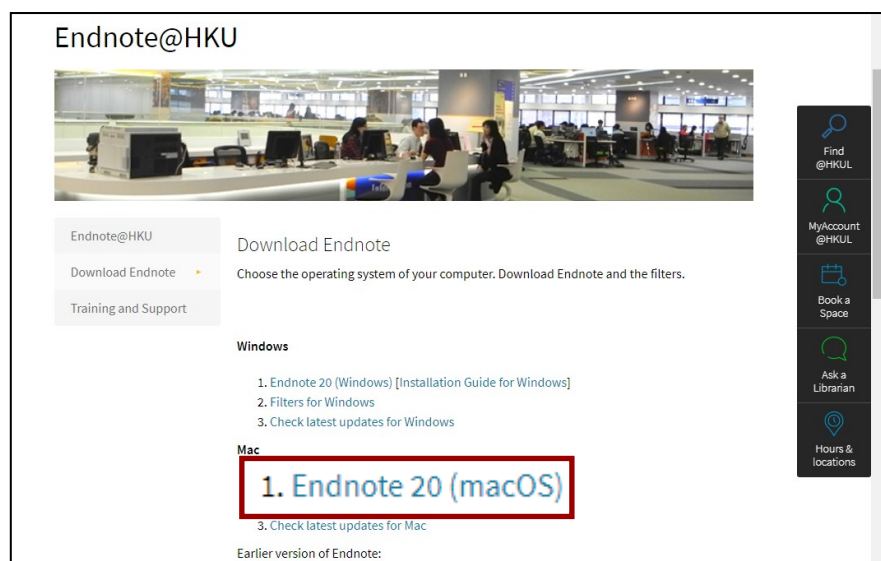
Endnote@HKU

Endnote@HKU
Download Endnote
Training and Support

Download Endnote

Choose the operating system of your computer. Download Endnote and the filters.

Windows

1. Endnote 20 (Windows) [Installation Guide for Windows]
2. Filters for Windows
3. Check latest updates for Windows

Mac

1. Endnote 20 (macOS)

3. Check latest updates for Mac

Earlier version of Endnote:

Find @HKUL

MyAccount @HKUL

Book a Space

Ask a Librarian

Hours & locations